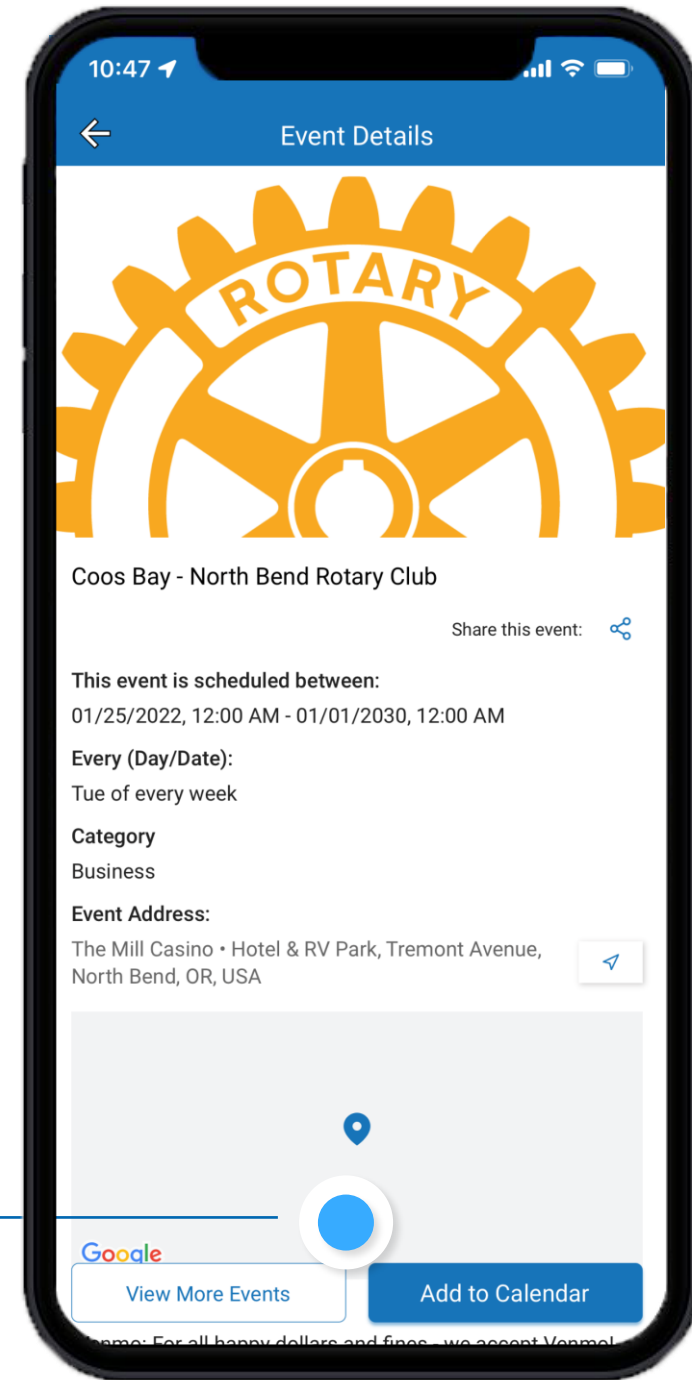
10:47

Event Details

ROTARY

Coos Bay - North Bend Rotary Club

Share this event:

This event is scheduled between:
01/25/2022, 12:00 AM - 01/01/2030, 12:00 AM

Every (Day/Date):
Tue of every week

Category
Business

Event Address:
The Mill Casino • Hotel & RV Park, Tremont Avenue, North Bend, OR, USA

Google

View More Events

Add to Calendar

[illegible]nmo: For all happy dollars and fines - we accept Venmo! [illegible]